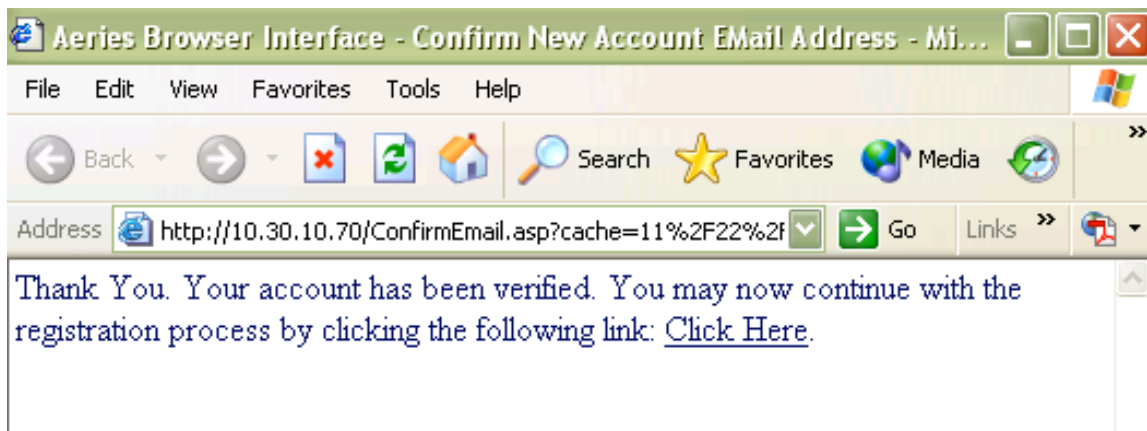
Aeries Browser Interface - Confirm New Account EMail Address - Mi...

File Edit View Favorites Tools Help

Back Search Favorites Media

Address http://10.30.10.70/ConfirmEmail.asp?cache=11%2F22%2F Go Links »

Thank You. Your account has been verified. You may now continue with the registration process by clicking the following link: Click Here.